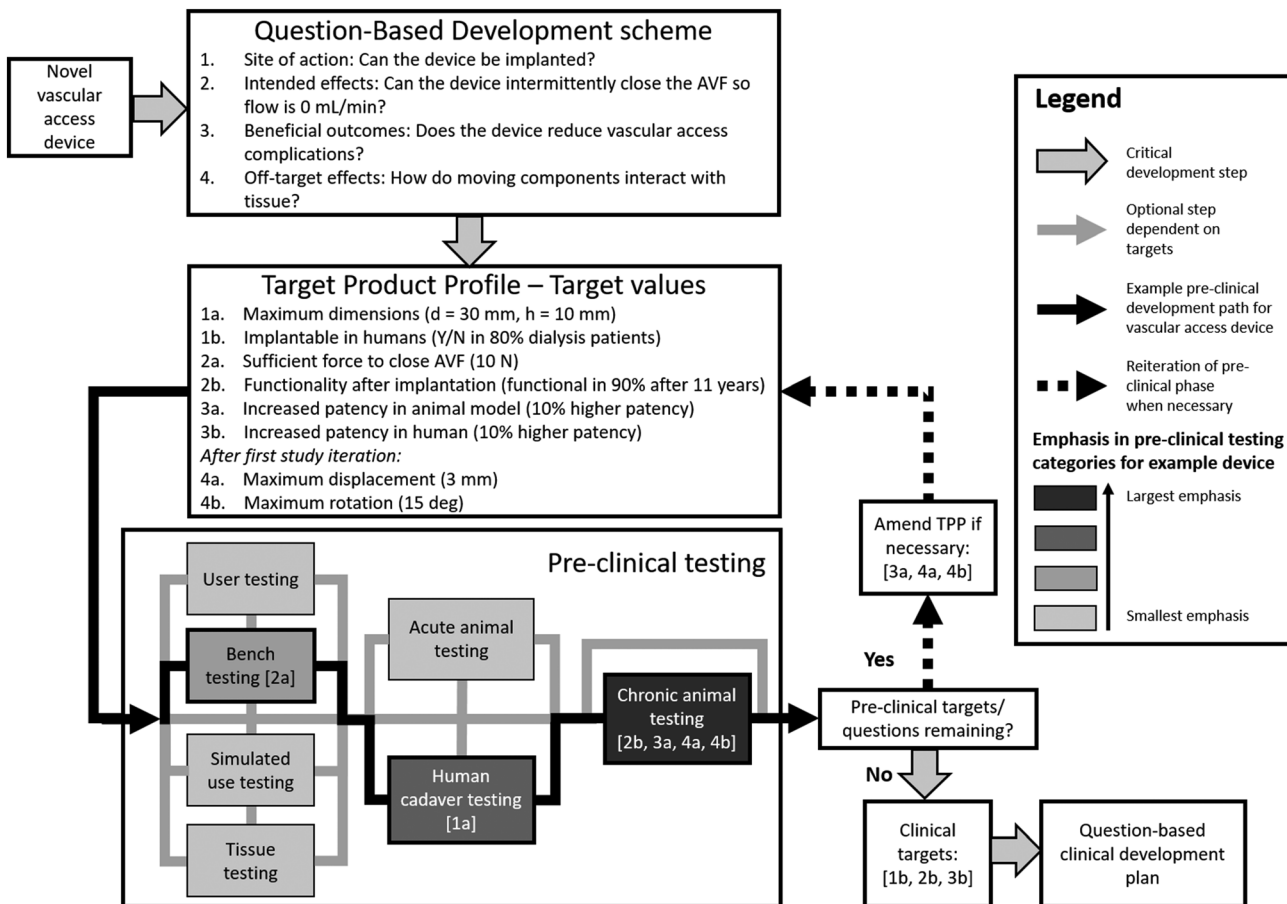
Novel vascular access device

Question-Based Development scheme
1. Site of action: Can the device be implanted?
2. Intended effects: Can the device intermittently close the AVF so flow is 0 mL/min?
3. Beneficial outcomes: Does the device reduce vascular access complications?
4. Off-target effects: How do moving components interact with tissue?

Target Product Profile – Target values
1a. Maximum dimensions (d = 30 mm, h = 10 mm)
1b. Implantable in humans (Y/N in 80% dialysis patients)
2a. Sufficient force to close AVF (10 N)
2b. Functionality after implantation (functional in 90% after 11 years)
3a. Increased patency in animal model (10% higher patency)
3b. Increased patency in human (10% higher patency)
*After first study iteration:*
4a. Maximum displacement (3 mm)
4b. Maximum rotation (15 deg)

Legend
Critical development step
Optional step dependent on targets
Example pre-clinical development path for vascular access device
Reiteration of pre-clinical phase when necessary
Emphasis in pre-clinical testing categories for example device
Largest emphasis
Smallest emphasis

Pre-clinical testing
User testing
Bench testing [2a]
Simulated use testing
Tissue testing
Acute animal testing
Human cadaver testing [1a]
Chronic animal testing [2b, 3a, 4a, 4b]

Amend TPP if necessary: [3a, 4a, 4b]
Yes
Pre-clinical targets/ questions remaining?
No
Clinical targets: [1b, 2b, 3b]
Question-based clinical development plan